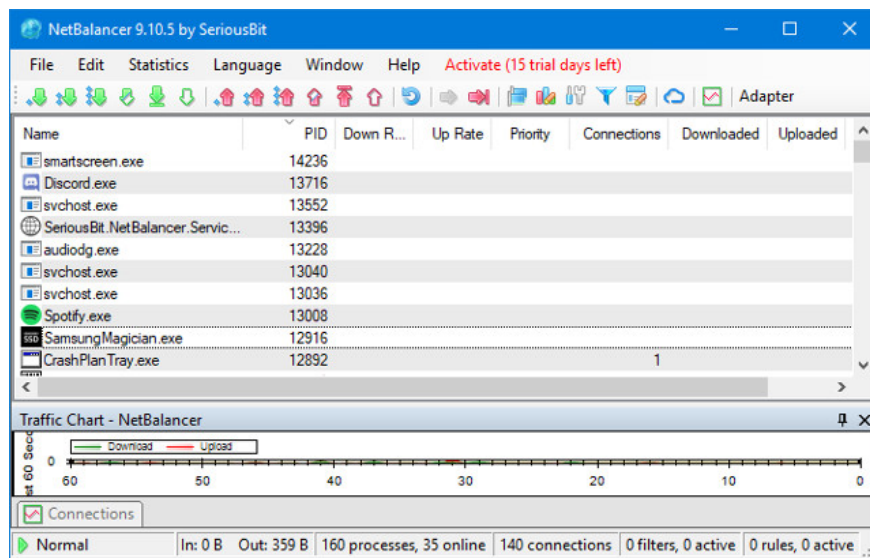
NetBalancer 9.10.5 by SeriousBit

File Edit Statistics Language Window Help Activate (15 trial days left)

Adapter

| Name | PID | Down R... | Up Rate | Priority | Connections | Downloaded | Uploaded |
|---|---|---|---|---|---|---|---|
| smartscreen.exe | 14236 | | | | | | |
| Discord.exe | 13716 | | | | | | |
| svchost.exe | 13552 | | | | | | |
| SeriousBit.NetBalancer.Servic... | 13396 | | | | | | |
| audiodg.exe | 13228 | | | | | | |
| svchost.exe | 13040 | | | | | | |
| svchost.exe | 13036 | | | | | | |
| Spotify.exe | 13008 | | | | | | |
| SamsungMagician.exe | 12916 | | | | | | |
| CrashPlanTray.exe | 12892 | | | | 1 | | |

Traffic Chart - NetBalancer

Download Upload

Last 60 Sec

0

60 50 40 30 20 10 0

Connections

Normal In: 0 B Out: 359 B 160 processes, 35 online 140 connections 0 filters, 0 active 0 rules, 0 active